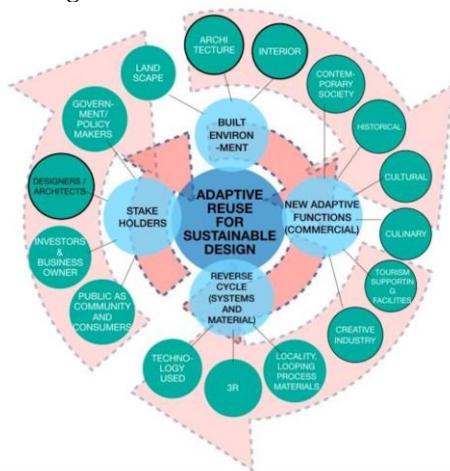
ADAPTIVE REUSE FOR SUSTAINABLE DESIGN

BUILT ENVIRON -MENT

ARCHI TECTURE

INTERIOR

LAND SCAPE

NEW ADAPTIVE FUNCTIONS (COMMERCIAL)

CONTEM-PORARY SOCIETY

HISTORICAL

CULTURAL

CULINARY

TOURISM SUPPORTIN G FACILITIES

CREATIVE INDUSTRY

REVERSE CYCLE (SYSTEMS AND MATERIAL)

LOCALITY, LOOPING PROCESS MATERIALS

3R

TECHNO-LOGY USED

STAKE HOLDERS

GOVERN-MENT/ POLICY MAKERS

DESIGNERS / ARCHITECTS

INVESTORS & BUSINESS OWNER

PUBLIC AS COMMUNITY AND CONSUMERS